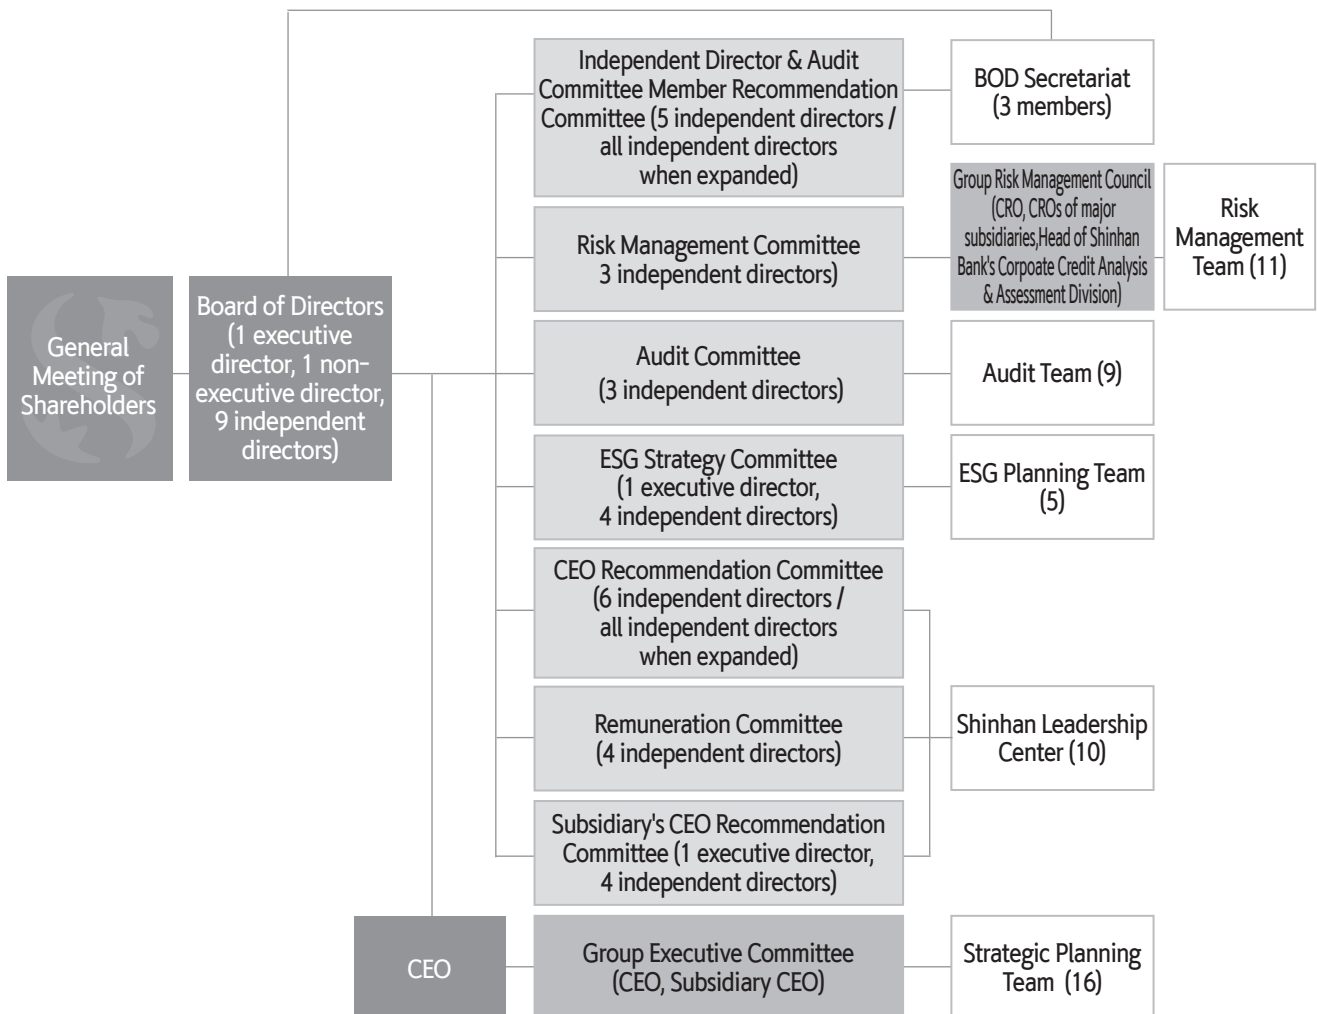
General Meeting of Shareholders

Board of Directors (1 executive director, 1 non-executive director, 9 independent directors)

Independent Director & Audit Committee Member Recommendation Committee (5 independent directors / all independent directors when expanded)

BOD Secretariat (3 members)

Risk Management Committee 3 independent directors)

Group Risk Management Council (CRO, CROs of major subsidiaries,Head of Shinhan Bank's Corpoate Credit Analysis & Assessment Division)

Risk Management Team (11)

Audit Committee (3 independent directors)

Audit Team (9)

ESG Strategy Committee (1 executive director, 4 independent directors)

ESG Planning Team (5)

CEO Recommendation Committee (6 independent directors / all independent directors when expanded)

Remuneration Committee (4 independent directors)

Shinhan Leadership Center (10)

Subsidiary's CEO Recommendation Committee (1 executive director, 4 independent directors)

CEO

Group Executive Committee (CEO, Subsidiary CEO)

Strategic Planning Team (16)